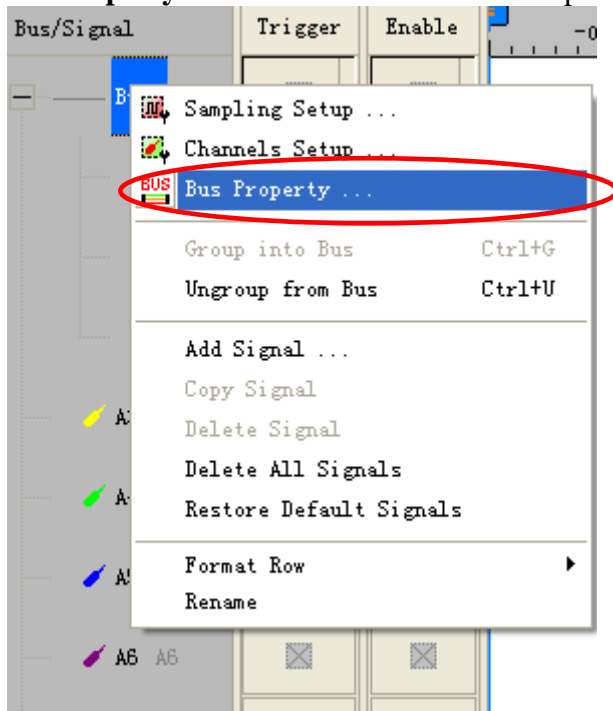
Bus/Signal

Trigger

Enable

-0

B

Sampling Setup ...

Channels Setup ...

BUS

Bus Property ...

Group into Bus Ctrl+G

Ungroup from Bus Ctrl+U

Add Signal ...

Copy Signal

Delete Signal

Delete All Signals

Restore Default Signals

Format Row

Rename

A

A

A

A6 A6